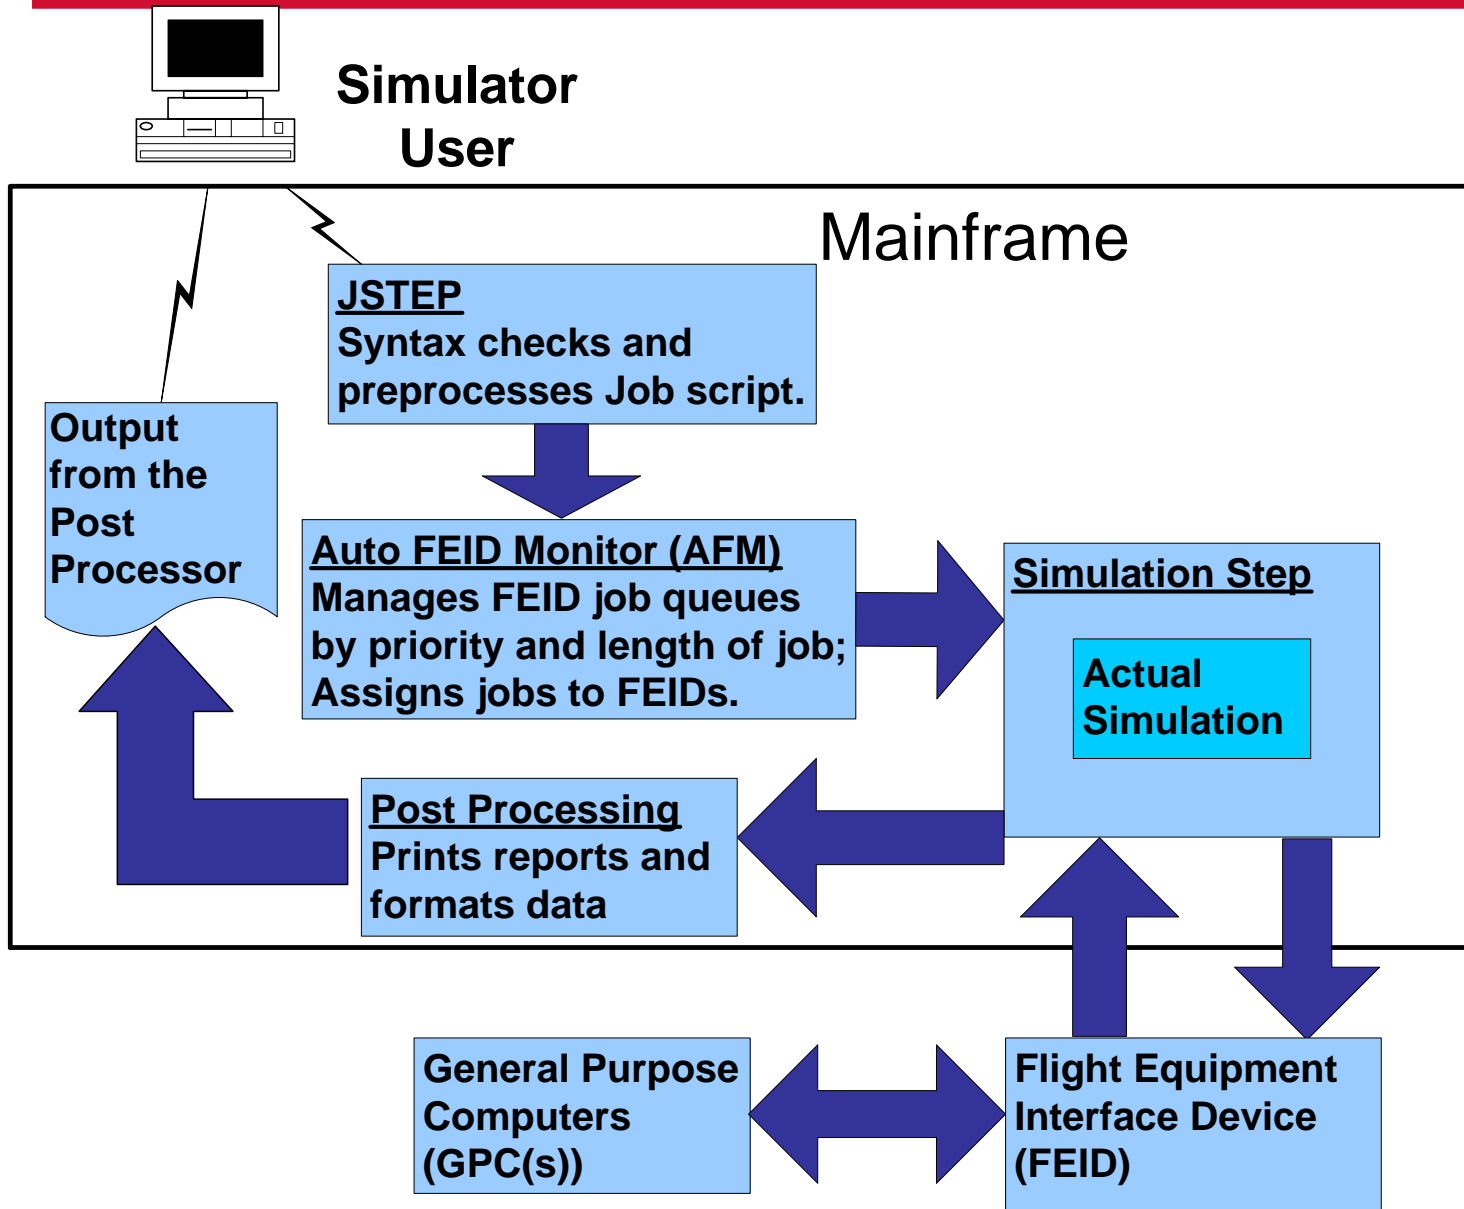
Simulator User

Mainframe

JSTEP
Syntax checks and preprocesses Job script.

Output from the Post Processor

Auto FEID Monitor (AFM)
Manages FEID job queues by priority and length of job; Assigns jobs to FEIDs.

Simulation Step

Actual Simulation

Post Processing
Prints reports and formats data

General Purpose Computers (GPC(s))

Flight Equipment Interface Device (FEID)